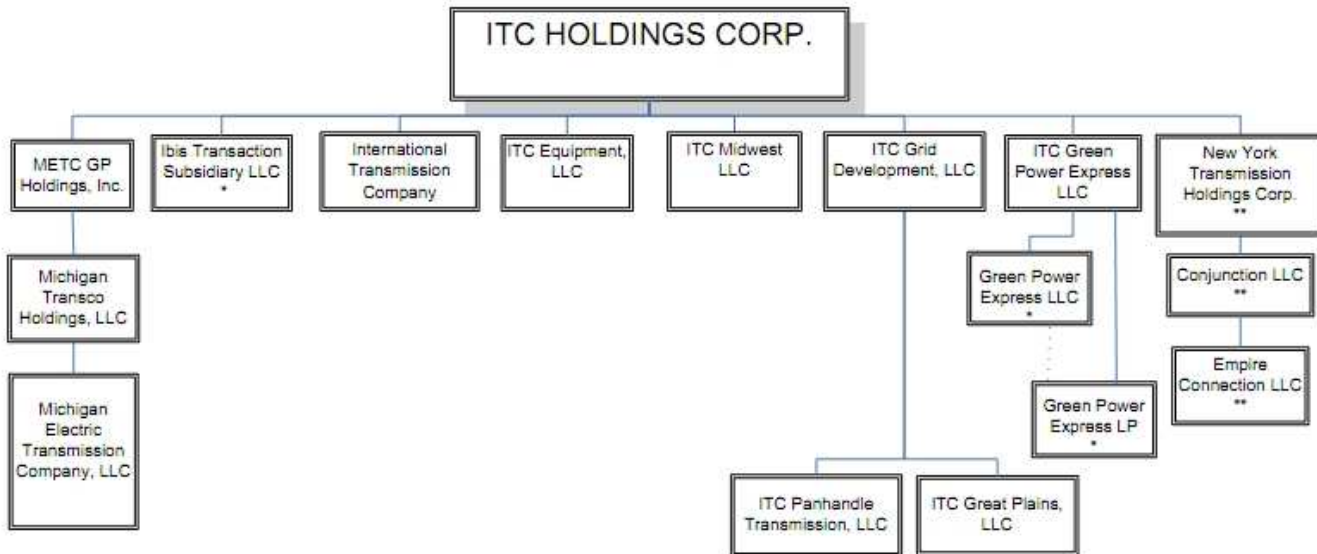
ITC HOLDINGS CORP.

METC GP Holdings, Inc.

Ibis Transaction Subsidiary LLC *

International Transmission Company

ITC Equipment, LLC

ITC Midwest LLC

ITC Grid Development, LLC

ITC Green Power Express LLC

New York Transmission Holdings Corp. **

Michigan Transco Holdings, LLC

Michigan Electric Transmission Company, LLC

Green Power Express LLC *

Green Power Express LP *

Conjunction LLC **

Empire Connection LLC **

ITC Panhandle Transmission, LLC

ITC Great Plains, LLC